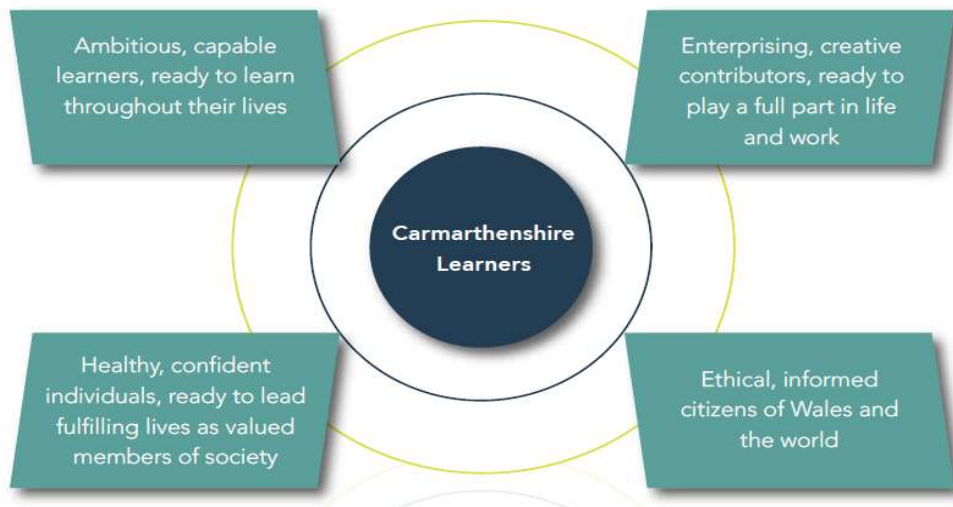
Ambitious, capable learners, ready to learn throughout their lives

Enterprising, creative contributors, ready to play a full part in life and work

Carmarthenshire Learners

Healthy, confident individuals, ready to lead fulfilling lives as valued members of society

Ethical, informed citizens of Wales and the world